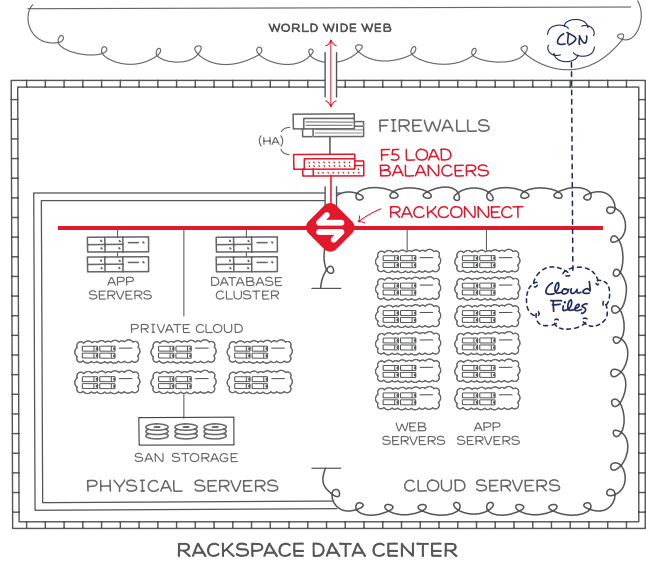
WORLD WIDE WEB

CDN

FIREWALLS

(HA)

F5 LOAD BALANCERS

RACKCONNECT

APP SERVERS

DATABASE CLUSTER

PRIVATE CLOUD

SAN STORAGE

PHYSICAL SERVERS

Cloud Files

WEB SERVERS

APP SERVERS

CLOUD SERVERS

RACKSPACE DATA CENTER